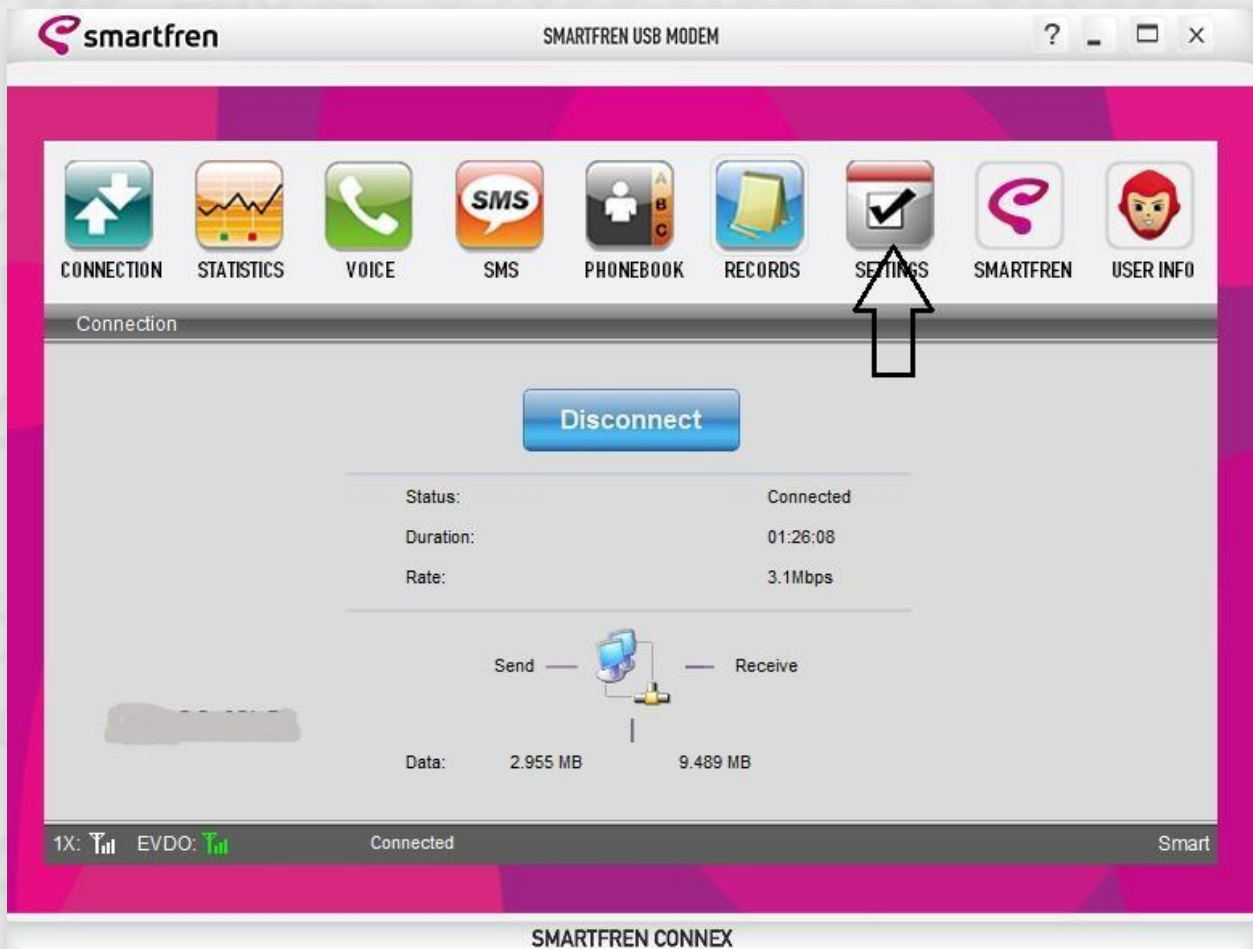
smartfren

SMARTFREN USB MODEM

? _ □ ×

CONNECTION STATISTICS VOICE SMS SMS PHONEBOOK A B C RECORDS SETTINGS SMARTFREN USER INFO

Connection

Disconnect

| Status: | Connected |
|---|---|
| Duration: | 01:26:08 |
| Rate: | 3.1Mbps |

Send — — Receive

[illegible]

Data: 2.955 MB 9.489 MB

1X: EVDO: Connected Smart

SMARTFREN CONNEX